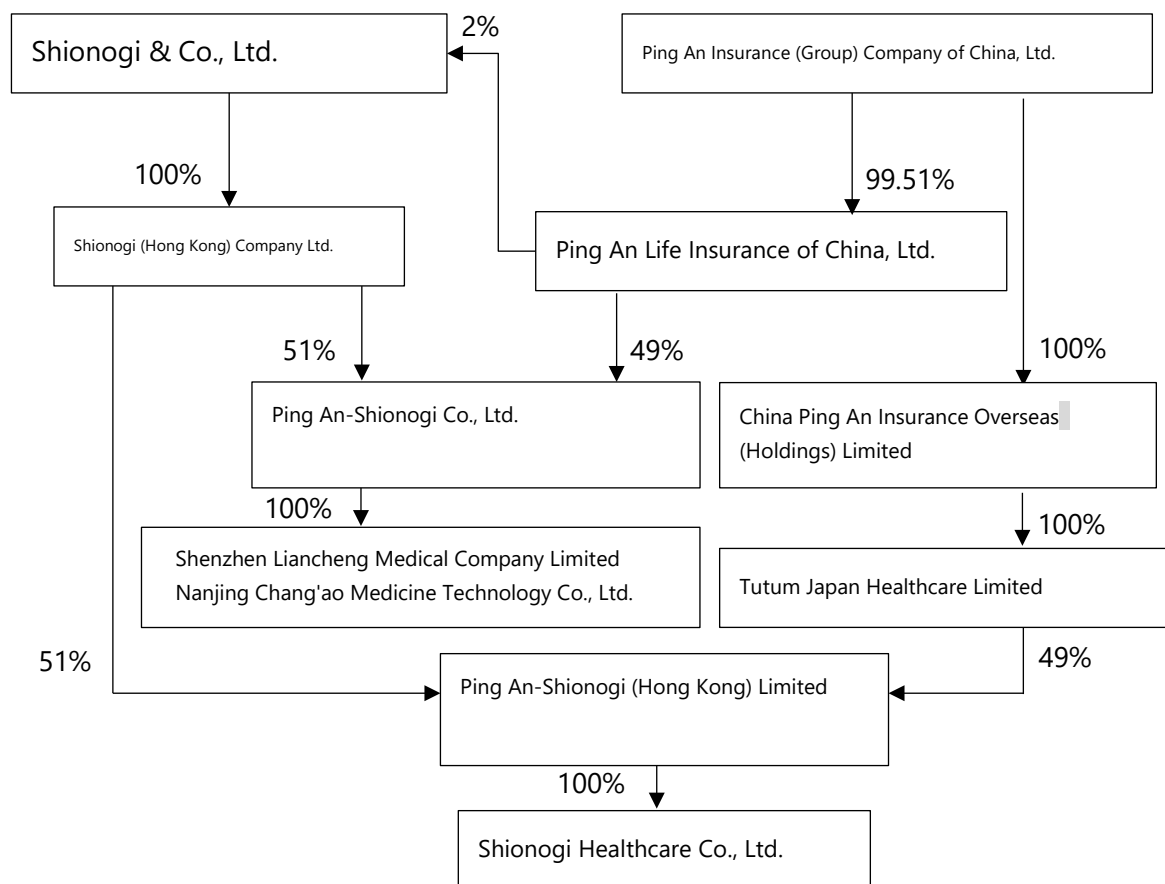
Shionogi & Co., Ltd.

2%

Ping An Insurance (Group) Company of China, Ltd.

100%

99.51%

Shionogi (Hong Kong) Company Ltd.

Ping An Life Insurance of China, Ltd.

51%

49%

100%

Ping An-Shionogi Co., Ltd.

China Ping An Insurance Overseas (Holdings) Limited

100%

100%

Shenzhen Liancheng Medical Company Limited
Nanjing Chang'ao Medicine Technology Co., Ltd.

Tutum Japan Healthcare Limited

51%

49%

Ping An-Shionogi (Hong Kong) Limited

100%

Shionogi Healthcare Co., Ltd.